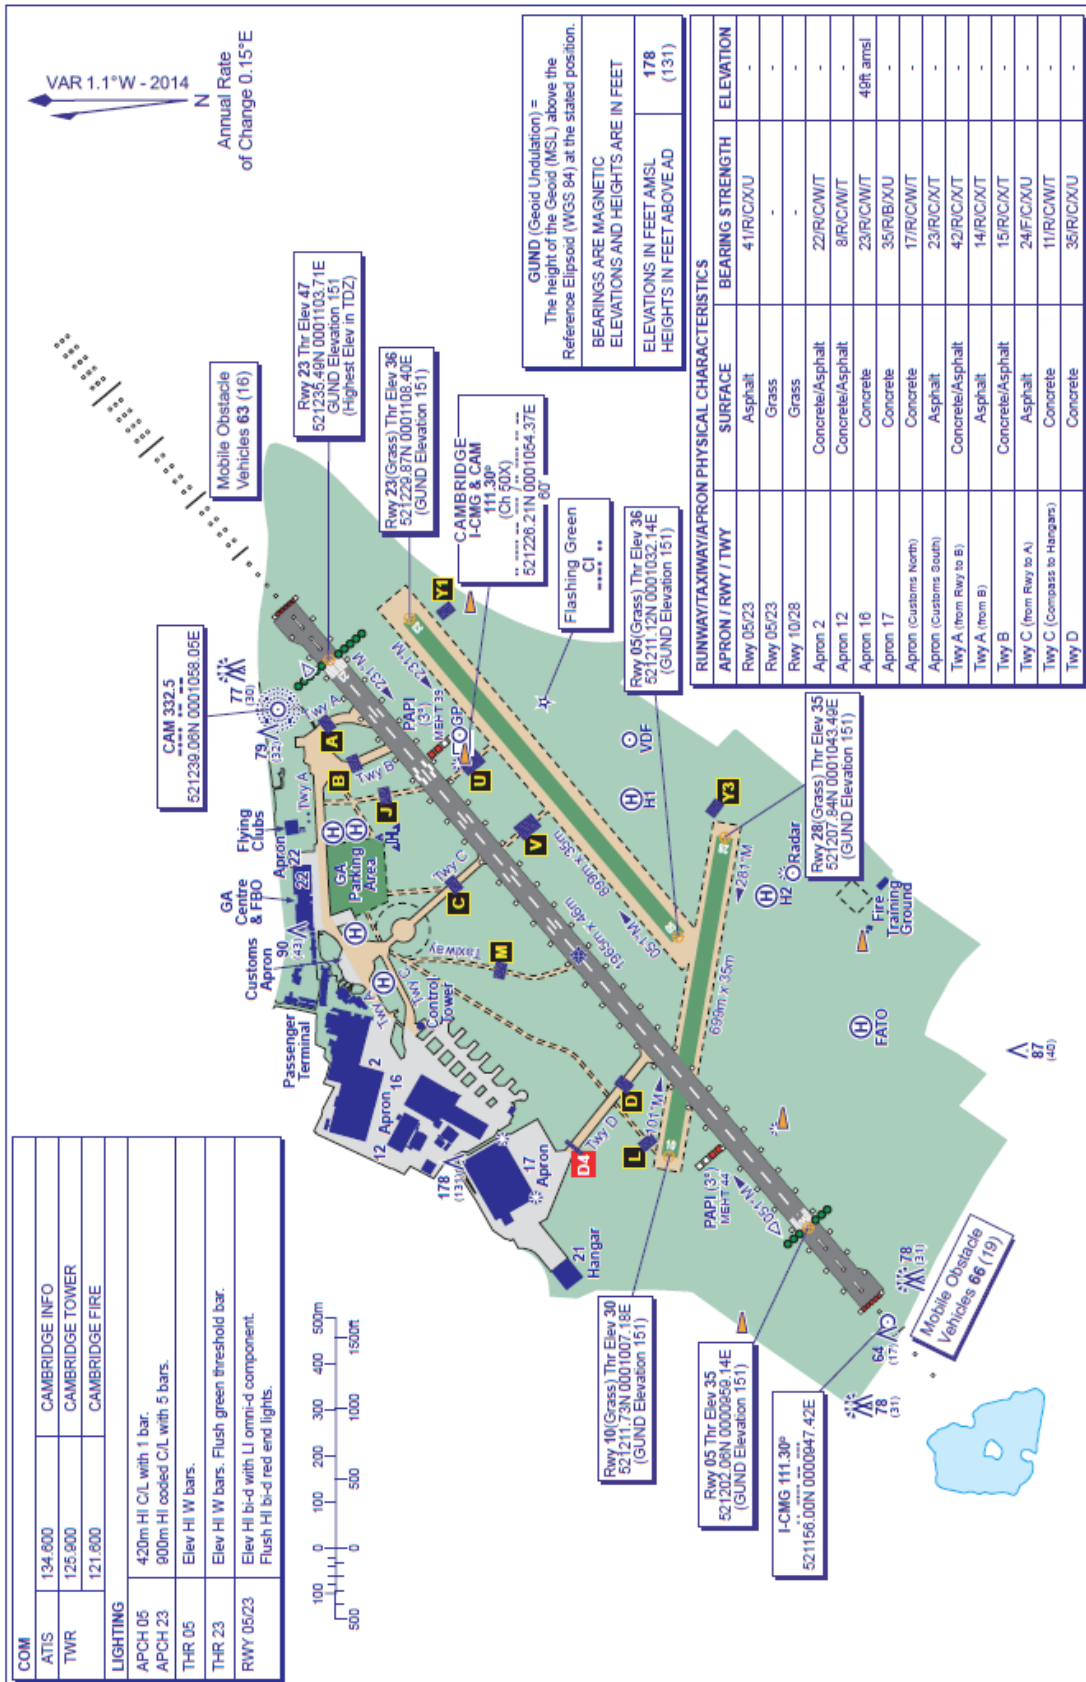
VAR 1.1°W - 2014
N
Annual Rate of Change 0.15°E

GUND (Geoid Undulation) = The height of the Geoid (MSL) above the Reference Elipsoid (WGS 84) at the stated position.

BEARINGS ARE MAGNETIC
ELEVATIONS AND HEIGHTS ARE IN FEET

ELEVATIONS IN FEET AMSL
HEIGHTS IN FEET ABOVE AD

178
(131)

RUNWAY/TAXIWAY/APRON PHYSICAL CHARACTERISTICS

| APRON / RWY / TWY | SURFACE | BEARING STRENGTH | ELEVATION |
|---|---|---|---|
| Rwy 05/23 | Asphalt | 41/R/C/X/U | - |
| Rwy 05/23 | Grass | - | - |
| Rwy 10/28 | Grass | - | - |
| Apron 2 | Concrete/Asphalt | 22/R/C/W/T | - |
| Apron 12 | Concrete/Asphalt | 8/R/C/W/T | - |
| Apron 16 | Concrete | 23/R/C/W/T | 49ft amsl |
| Apron 17 | Concrete | 35/R/B/X/U | - |
| Apron (Customs North) | Concrete | 17/R/C/W/T | - |
| Apron (Customs South) | Asphalt | 23/R/C/X/T | - |
| Twy A (from Rwy to B) | Concrete/Asphalt | 42/R/C/X/T | - |
| Twy A (from B) | Asphalt | 14/R/C/X/T | - |
| Twy B | Concrete/Asphalt | 15/R/C/X/T | - |
| Twy C (from Rwy to A) | Asphalt | 24/F/C/X/U | - |
| Twy C (Compass to Hangars) | Concrete | 11/R/C/W/T | - |
| Twy D | Concrete | 35/R/C/X/U | - |

Mobile Obstacle Vehicles 63 (16)

Rwy 23 Thr Elev 47
521235.49N 0001103.71E
GUND Elevation 151
(Highest Elev in TDZ)

Rwy 23(Grass) Thr Elev 36
521229.87N 0001108.40E
(GUND Elevation 151)

CAMBRIDGE
I-CMG & CAM
111.30°
(Ch 50X)
521228.21N 0001054.37E
60°

Flashing Green
CI

Rwy 05(Grass) Thr Elev 36
521211.12N 0001032.14E
(GUND Elevation 151)

Rwy 28(Grass) Thr Elev 35
521207.84N 0001043.49E
(GUND Elevation 151)

CAM 332.5
521239.06N 0001058.05E

77 (30)
79 (32)
Twy A
A
B
Twy B
J
JA
Flying Clubs
Apron 22
22
GA Parking Area
GA Centre & FBO
90 (43)
Customs Apron
Passenger Terminal
Twy C
C
Taxiway
M
Twy A
Twy C
Control Tower
2
Apron 16
12
178 (131)
17 Apron
21 Hangar
D4
D
Twy D
L
PAPI (3°) MEHT 44
PAPI (3°) MEHT 39
GP
U
V
Y1
Y3
VDF
H1
H2
Radar
Fire Training Ground
FATO
231°M
051°M
281°M
101°M
699m x 35m
699m x 35m
1965m x 46m
051°M
87 (40)
78 (31)
64 (17)
78 (31)
Mobile Obstacle Vehicles 66 (19)

Rwy 10(Grass) Thr Elev 30
521211.73N 0001007.18E
(GUND Elevation 151)

Rwy 05 Thr Elev 35
521202.06N 0000959.14E
(GUND Elevation 151)

I-CMG 111.30°
521156.00N 0000947.42E

| COM | | |
|---|---|---|
| ATIS | 134.600 | CAMBRIDGE INFO |
| TWR | 125.900 | CAMBRIDGE TOWER |
| | 121.600 | CAMBRIDGE FIRE |

| LIGHTING | |
|---|---|
| APCH 05 | 420m HI C/L with 1 bar. |
| APCH 23 | 900m HI coded C/L with 5 bars. |
| THR 05 | Elev HI W bars. |
| THR 23 | Elev HI W bars. Flush green threshold bar. |
| RWY 05/23 | Elev HI bi-d with LI omni-d component. Flush HI bi-d red end lights. |

100 0 100 200 300 400 500m
500 0 500 1000 1500ft